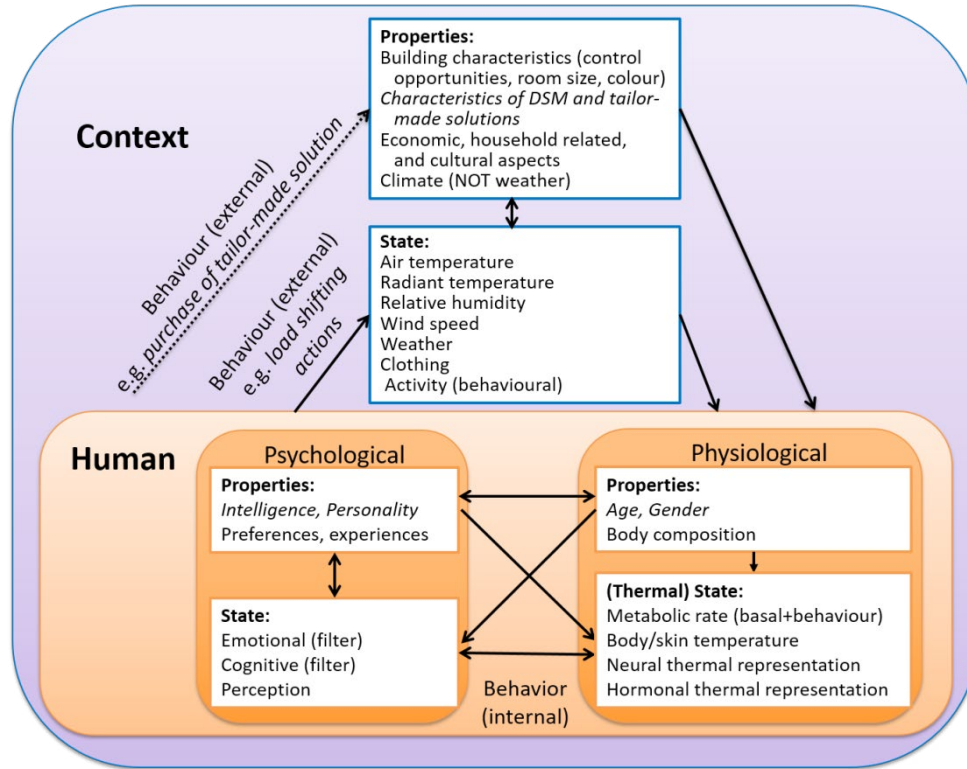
Context

Properties:
Building characteristics (control opportunities, room size, colour)
Characteristics of DSM and tailor-made solutions
Economic, household related, and cultural aspects
Climate (NOT weather)

State:
Air temperature
Radiant temperature
Relative humidity
Wind speed
Weather
Clothing
Activity (behavioural)

Behaviour (external)
e.g. purchase of tailor-made solution

Behaviour (external)
e.g. load shifting actions

Human

Psychological

Properties:
Intelligence, Personality
Preferences, experiences

State:
Emotional (filter)
Cognitive (filter)
Perception

Physiological

Properties:
Age, Gender
Body composition

(Thermal) State:
Metabolic rate (basal+behaviour)
Body/skin temperature
Neural thermal representation
Hormonal thermal representation

Behavior
(internal)